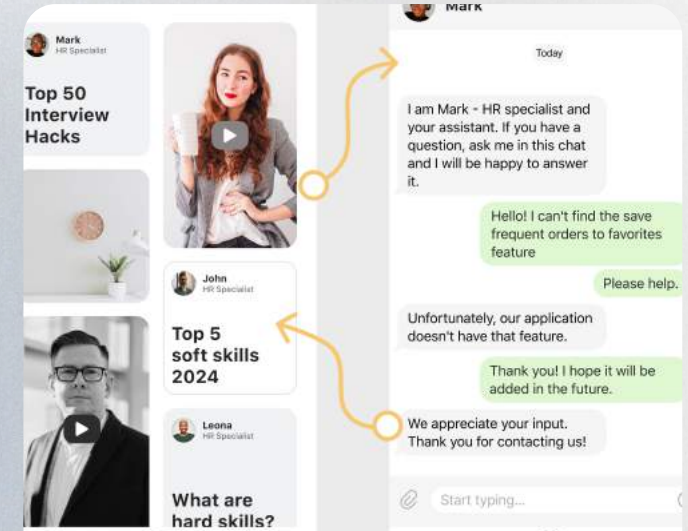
Mark
HR Specialist

Top 50 Interview Hacks

John
HR Specialist

Top 5 soft skills 2024

Leona
HR Specialist

What are hard skills?

Mark

Today

I am Mark - HR specialist and your assistant. If you have a question, ask me in this chat and I will be happy to answer it.

Hello! I can't find the save frequent orders to favorites feature

Please help.

Unfortunately, our application doesn't have that feature.

Thank you! I hope it will be added in the future.

We appreciate your input. Thank you for contacting us!

Start typing...